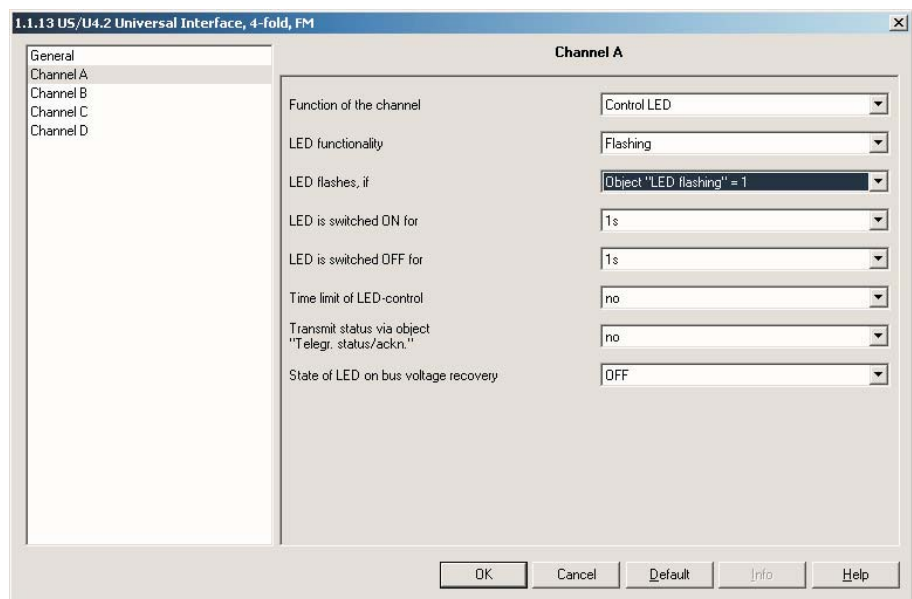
1.1.13 US/U4.2 Universal Interface, 4-fold, FM

×

General
Channel A
Channel B
Channel C
Channel D

Channel A

Function of the channel | Control LED
LED functionality | Flashing
LED flashes, if | Object "LED flashing" = 1
LED is switched ON for | 1s
LED is switched OFF for | 1s
Time limit of LED-control | no
Transmit status via object "Telegr. status/ackn." | no
State of LED on bus voltage recovery | OFF

OK Cancel Default Info Help